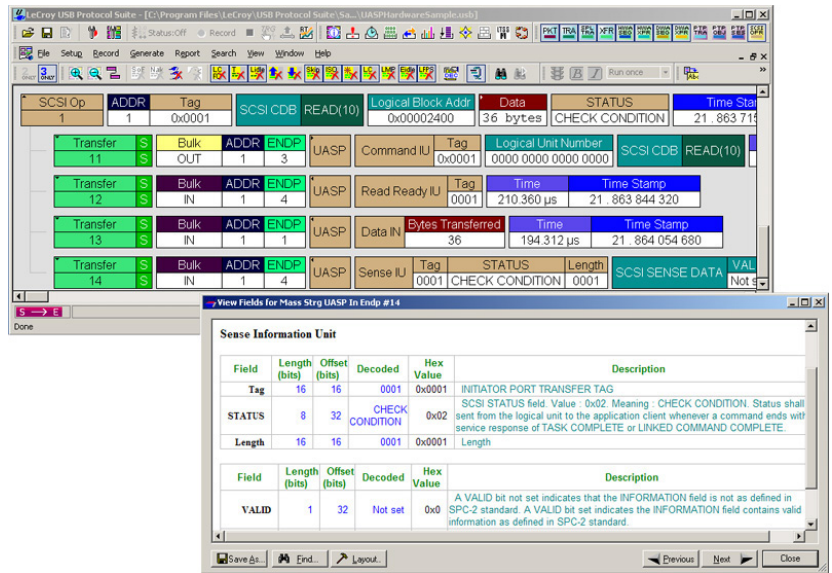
LeCroy USB Protocol Suite - [C:\Program Files\LeCroy\USB Protocol Suite\Sa...\UASPHardwareSample.usb]

File Setup Record Generate Report Search View Window Help

Status:Off Record

PKT TRA XFR

Run once

| SCSI Op | ADDR | Tag | SCSI CDB | READ(10) | Logical Block Addr | Data | STATUS | Time Star |
|---|---|---|---|---|---|---|---|---|
| 1 | 1 | 0x0001 | | | 0x00002400 | 36 bytes | CHECK CONDITION | 21 . 863 71 |

| Transfer | S | Bulk | ADDR | ENDP | UASP | Command IU | Tag | Logical Unit Number | SCSI CDB | READ(10) |
|---|---|---|---|---|---|---|---|---|---|---|
| 11 | S | OUT | 1 | 3 | | | 0x0001 | 0000 0000 0000 0000 | | |

| Transfer | S | Bulk | ADDR | ENDP | UASP | Read Ready IU | Tag | Time | Time Stamp |
|---|---|---|---|---|---|---|---|---|---|
| 12 | S | IN | 1 | 4 | | | 0001 | 210.360 µs | 21 . 863 844 320 |

| Transfer | S | Bulk | ADDR | ENDP | UASP | Data IN | Bytes Transferred | Time | Time Stamp |
|---|---|---|---|---|---|---|---|---|---|
| 13 | S | IN | 1 | 1 | | | 36 | 194.312 µs | 21 . 864 054 680 |

| Transfer | S | Bulk | ADDR | ENDP | UASP | Sense IU | Tag | STATUS | Length | SCSI SENSE DATA | VAL |
|---|---|---|---|---|---|---|---|---|---|---|---|
| 14 | S | IN | 1 | 4 | | | 0001 | CHECK CONDITION | 0001 | | Not s |

S → E

Done

View Fields for Mass Strg UASP In Endp #14

Sense Information Unit

| Field | Length (bits) | Offset (bits) | Decoded | Hex Value | Description |
|---|---|---|---|---|---|
| Tag | 16 | 16 | 0001 | 0x0001 | INITIATOR PORT TRANSFER TAG |
| STATUS | 8 | 32 | CHECK CONDITION | 0x02 | SCSI STATUS field. Value : 0x02. Meaning : CHECK CONDITION. Status shall sent from the logical unit to the application client whenever a command ends with service response of TASK COMPLETE or LINKED COMMAND COMPLETE. |
| Length | 16 | 16 | 0001 | 0x0001 | Length |

| Field | Length (bits) | Offset (bits) | Decoded | Hex Value | Description |
|---|---|---|---|---|---|
| VALID | 1 | 32 | Not set | 0x0 | A VALID bit not set indicates that the INFORMATION field is not as defined in SPC-2 standard. A VALID bit set indicates the INFORMATION field contains valid information as defined in SPC-2 standard. |

Save As... Find... Layout... Previous Next Close